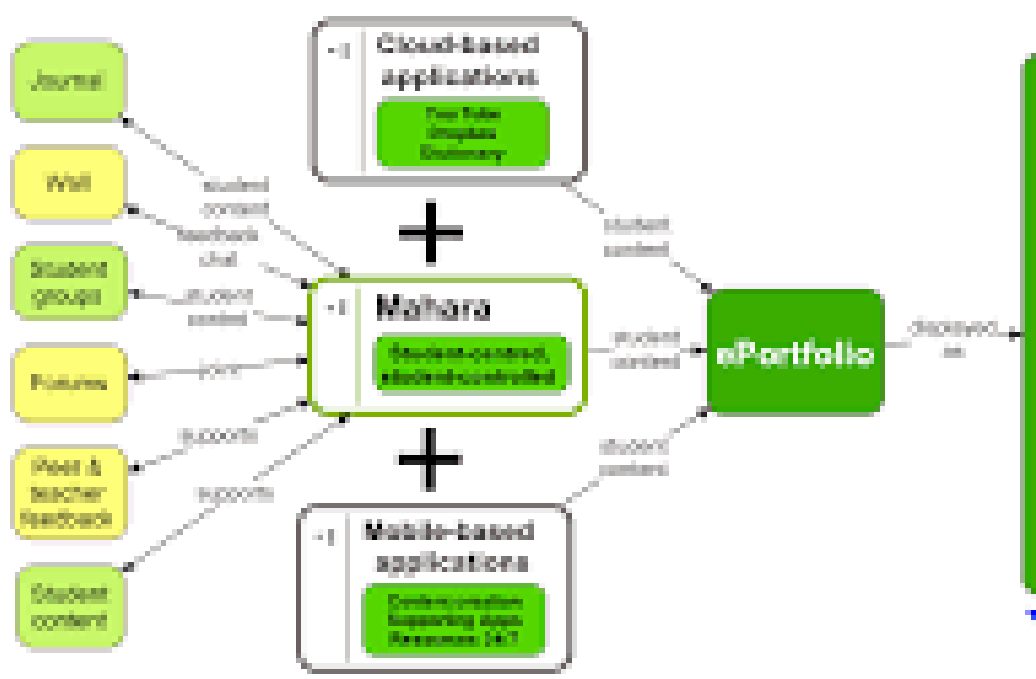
Journal

Wall

Student groups

Forums

Peer & teacher feedback

Student content

student content

feedback chat

student content

joins

supports

supports

-I Cloud-based applications

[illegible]

-I Mahara

Student-centred, student-controlled

-I Mobile-based applications

Content creation Supporting apps Resources 24/7

student content

student content

student content

ePortfolio

displayed as